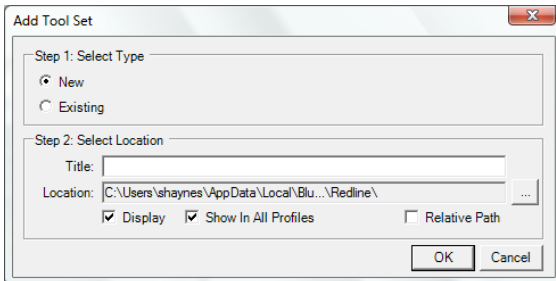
Add Tool Set

Step 1: Select Type

New

Existing

Step 2: Select Location

Title:

Location: C:\Users\shaynes\AppData\Local\Blu...\Redline\

...

Display

Show In All Profiles

Relative Path

OK

Cancel